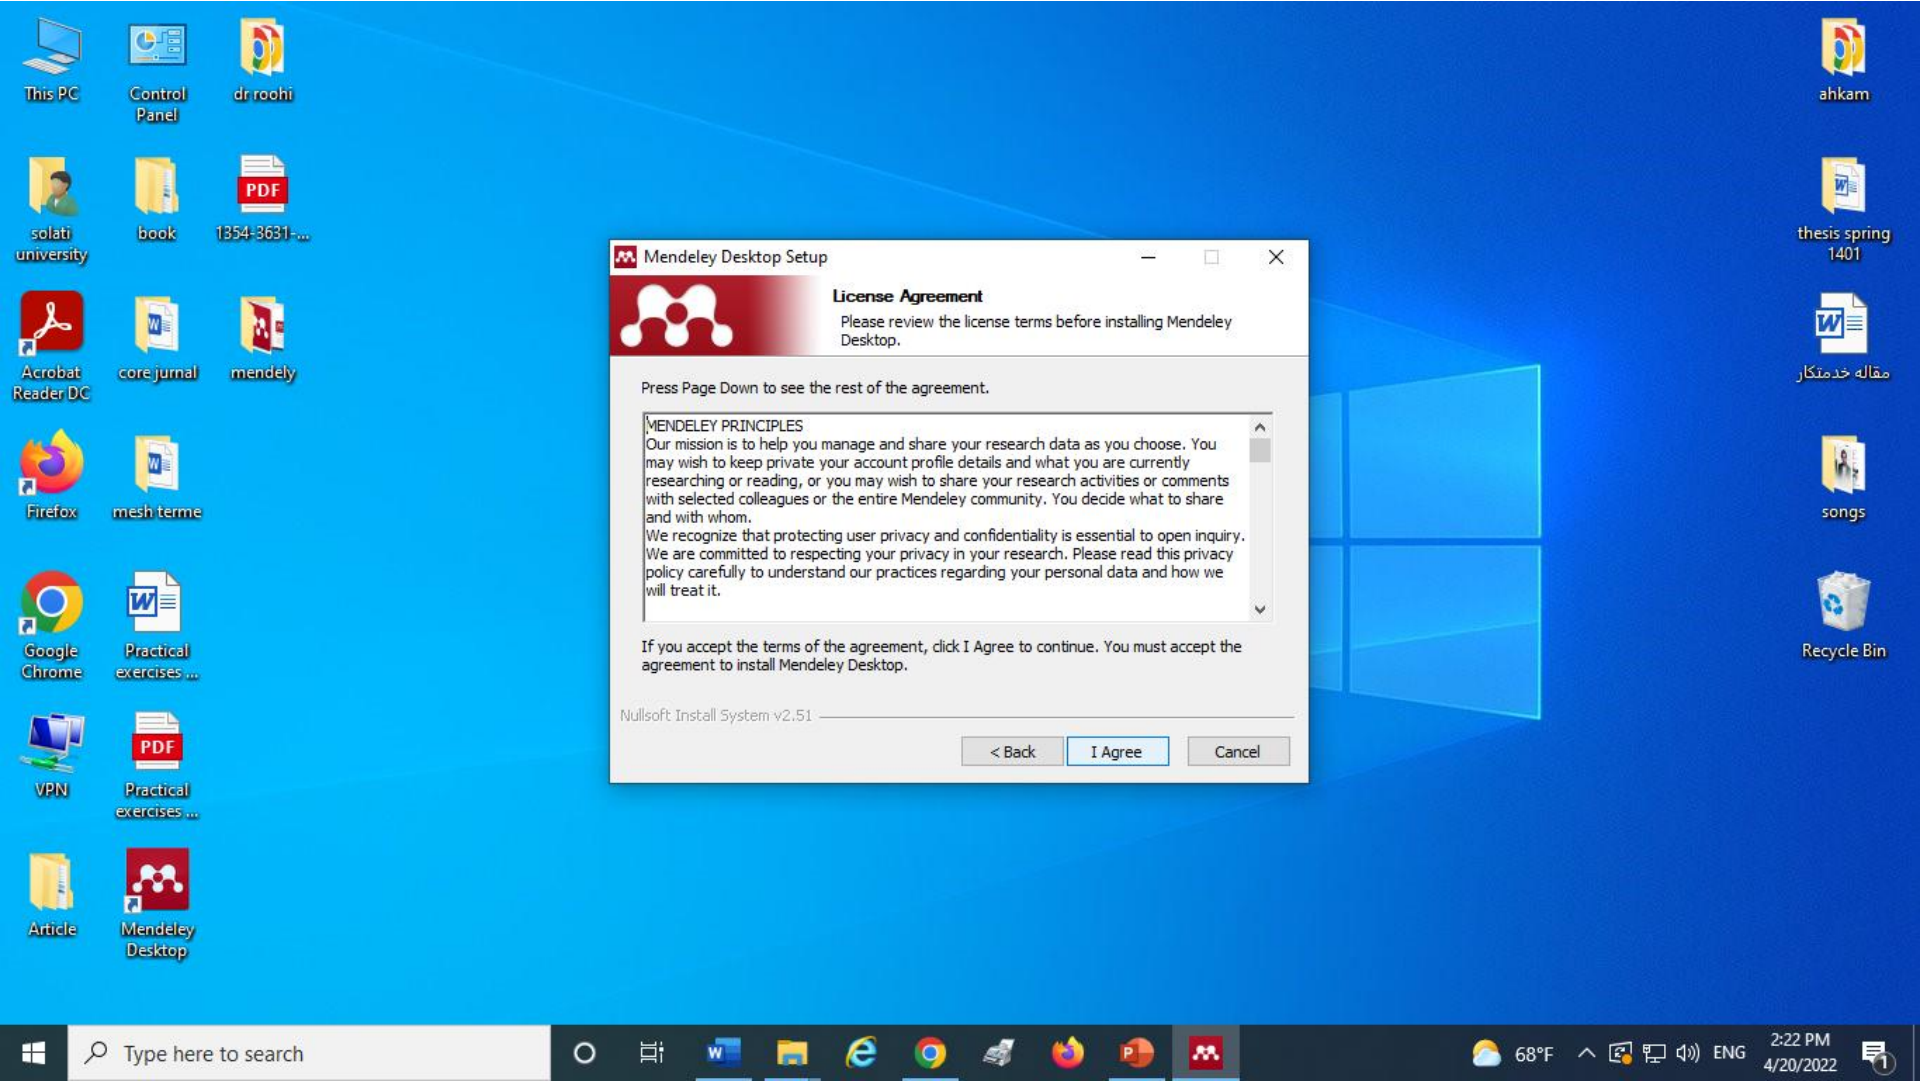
This PC

Control Panel

dr roohi

solati university

book

1354-3631-...

Acrobat Reader DC

core jurnal

mendely

Firefox

mesh terme

Google Chrome

Practical exercises ...

VPN

Practical exercises ...

Article

Mendeley Desktop

ahkam

thesis spring 1401

مقاله خدمتکار

songs

Recycle Bin

Mendeley Desktop Setup

License Agreement

Please review the license terms before installing Mendeley Desktop.

Press Page Down to see the rest of the agreement.

MENDELEY PRINCIPLES
Our mission is to help you manage and share your research data as you choose. You may wish to keep private your account profile details and what you are currently researching or reading, or you may wish to share your research activities or comments with selected colleagues or the entire Mendeley community. You decide what to share and with whom.
We recognize that protecting user privacy and confidentiality is essential to open inquiry. We are committed to respecting your privacy in your research. Please read this privacy policy carefully to understand our practices regarding your personal data and how we will treat it.

If you accept the terms of the agreement, click I Agree to continue. You must accept the agreement to install Mendeley Desktop.

Nullsoft Install System v2.51

< Back

I Agree

Cancel

Type here to search

68°F

ENG

2:22 PM
4/20/2022

1